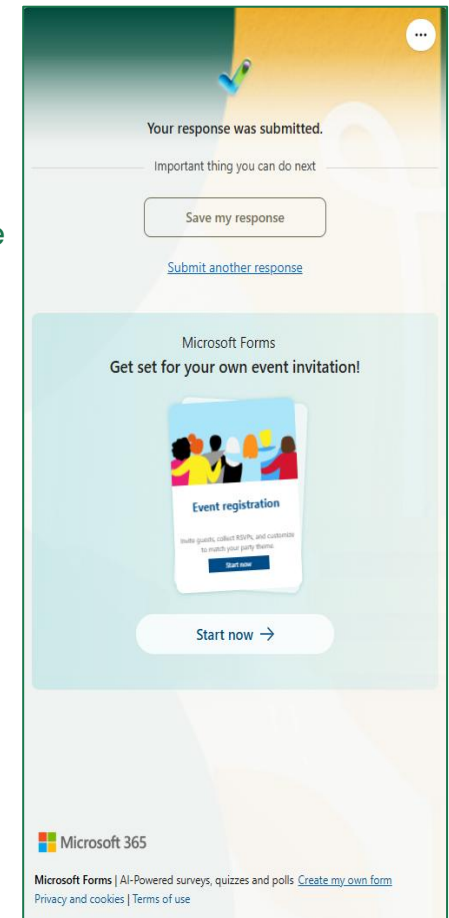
...

Your response was submitted.

Important thing you can do next

Save my response

Submit another response

Microsoft Forms

Get set for your own event invitation!

Event registration

Invite guests, collect RSVPs, and customize to match your party theme.

Start now

Start now →

Microsoft 365

Microsoft Forms | AI-Powered surveys, quizzes and polls Create my own form

Privacy and cookies | Terms of use